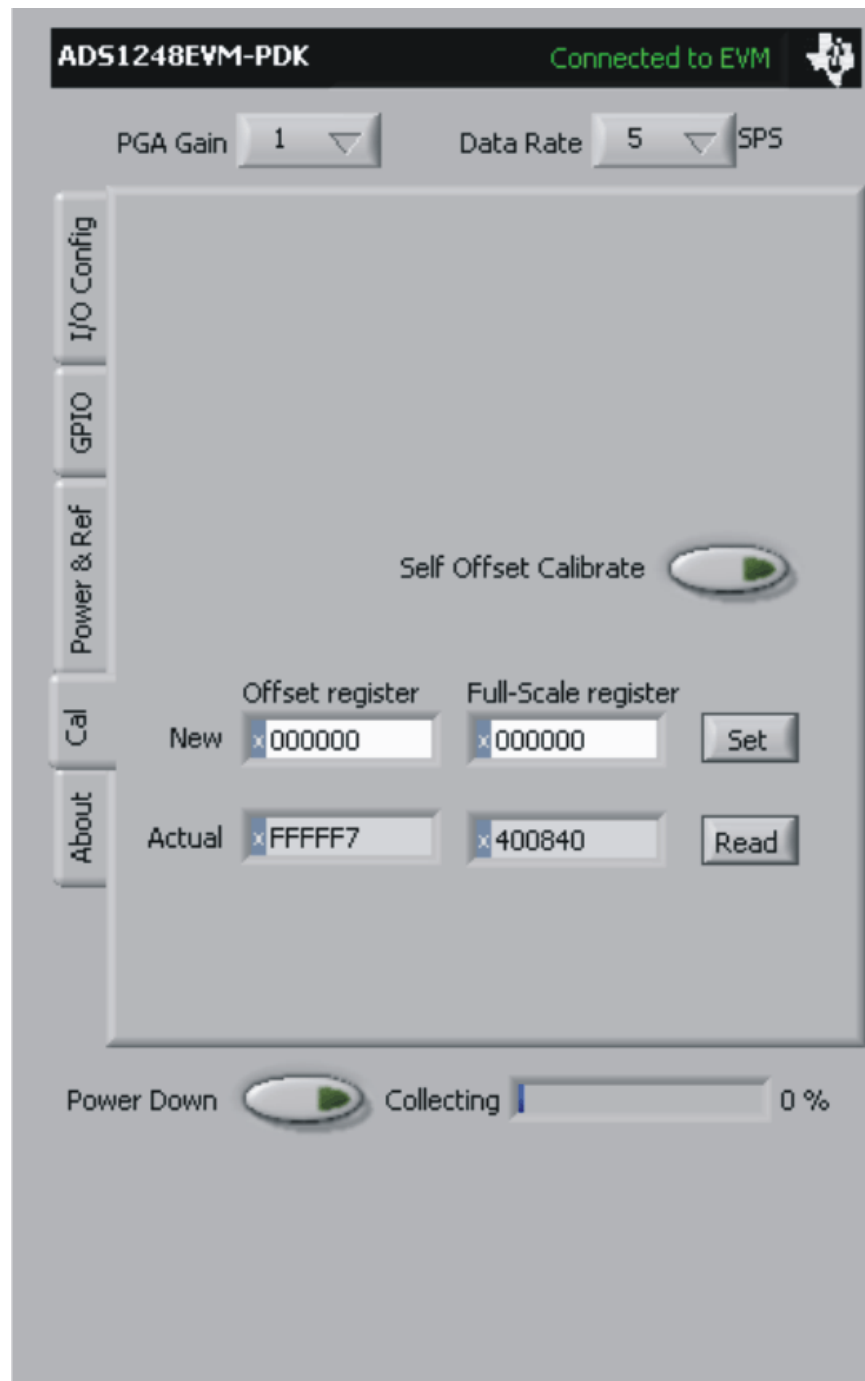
ADS1248EVM-PDK

Connected to EVM

PGA Gain 1

Data Rate 5 SPS

I/O Config

GPIO

Power & Ref

Cal

About

Self Offset Calibrate

Offset register

Full-Scale register

New x000000 x000000 Set

Actual xFFFFF7 x400840 Read

Power Down

Collecting 0 %